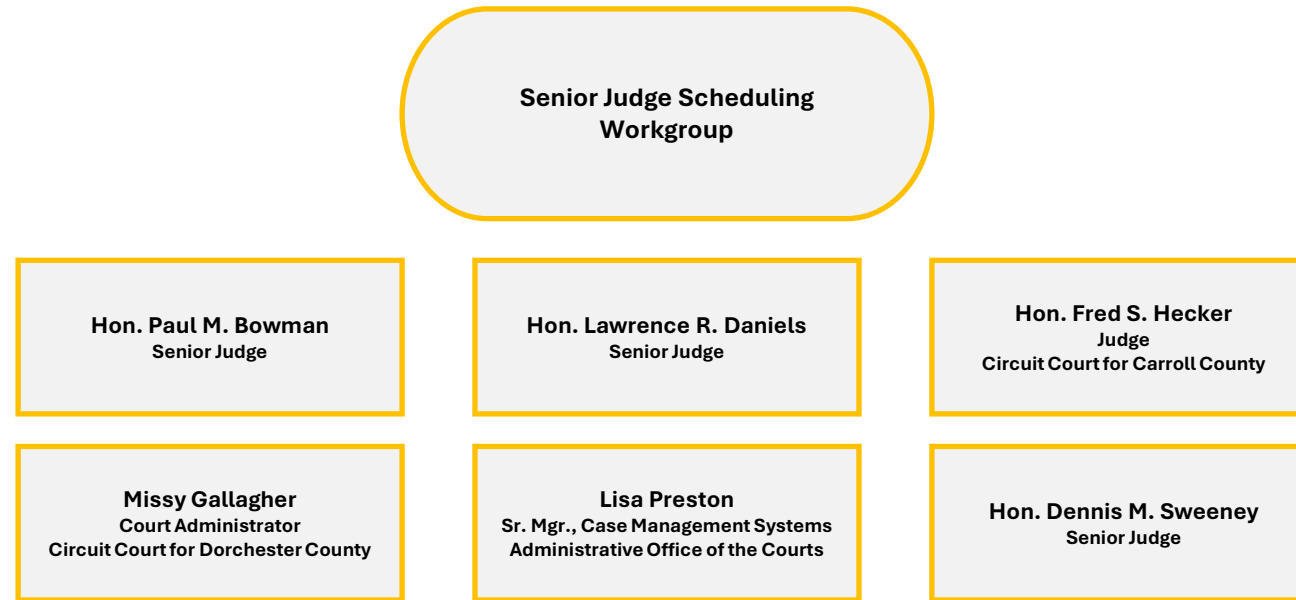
Senior Judge Scheduling Workgroup

Hon. Paul M. Bowman
Senior Judge

Hon. Lawrence R. Daniels
Senior Judge

Hon. Fred S. Hecker
Judge
Circuit Court for Carroll County

Missy Gallagher
Court Administrator
Circuit Court for Dorchester County

Lisa Preston
Sr. Mgr., Case Management Systems
Administrative Office of the Courts

Hon. Dennis M. Sweeney
Senior Judge